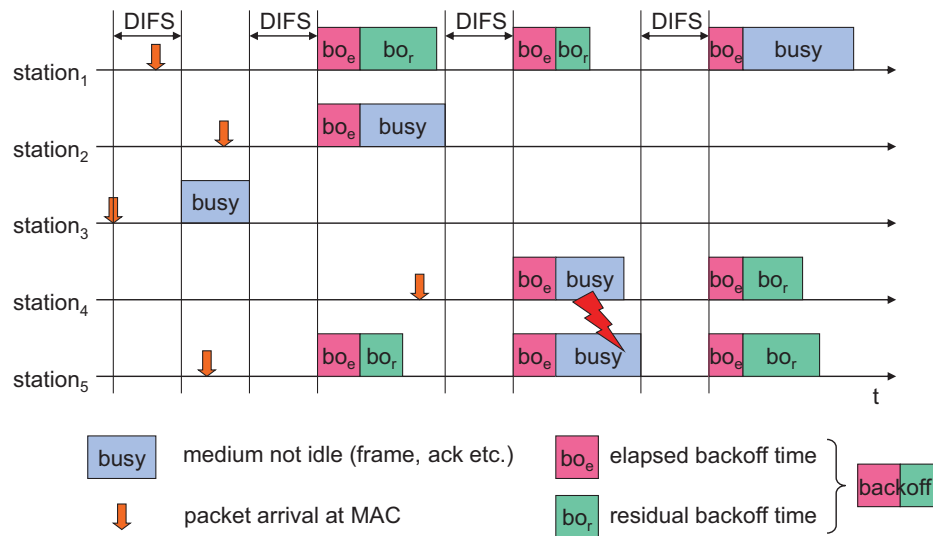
DIFS DIFS DIFS DIFS

station$_1$ bo$_e$ bo$_r$ bo$_e$ bo$_r$ bo$_e$ busy

station$_2$ bo$_e$ busy

station$_3$ busy

station$_4$ bo$_e$ busy bo$_e$ bo$_r$

station$_5$ bo$_e$ bo$_r$ bo$_e$ busy bo$_e$ bo$_r$

t

busy medium not idle (frame, ack etc.)

packet arrival at MAC

bo$_e$ elapsed backoff time

bo$_r$ residual backoff time

backoff